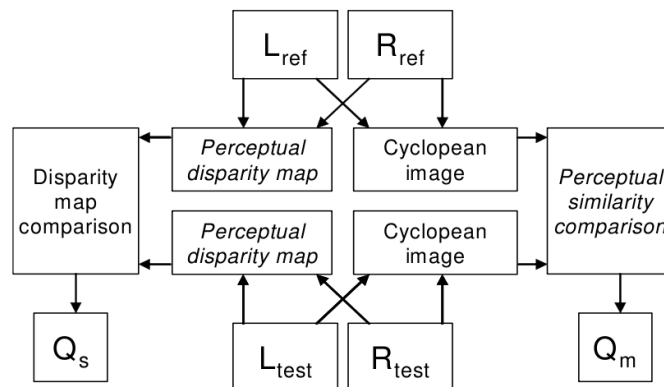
$L_{ref}$

$R_{ref}$

Disparity map comparison

Perceptual disparity map

Cyclopean image

Perceptual similarity comparison

Perceptual disparity map

Cyclopean image

$Q_s$

$L_{test}$

$R_{test}$

$Q_m$